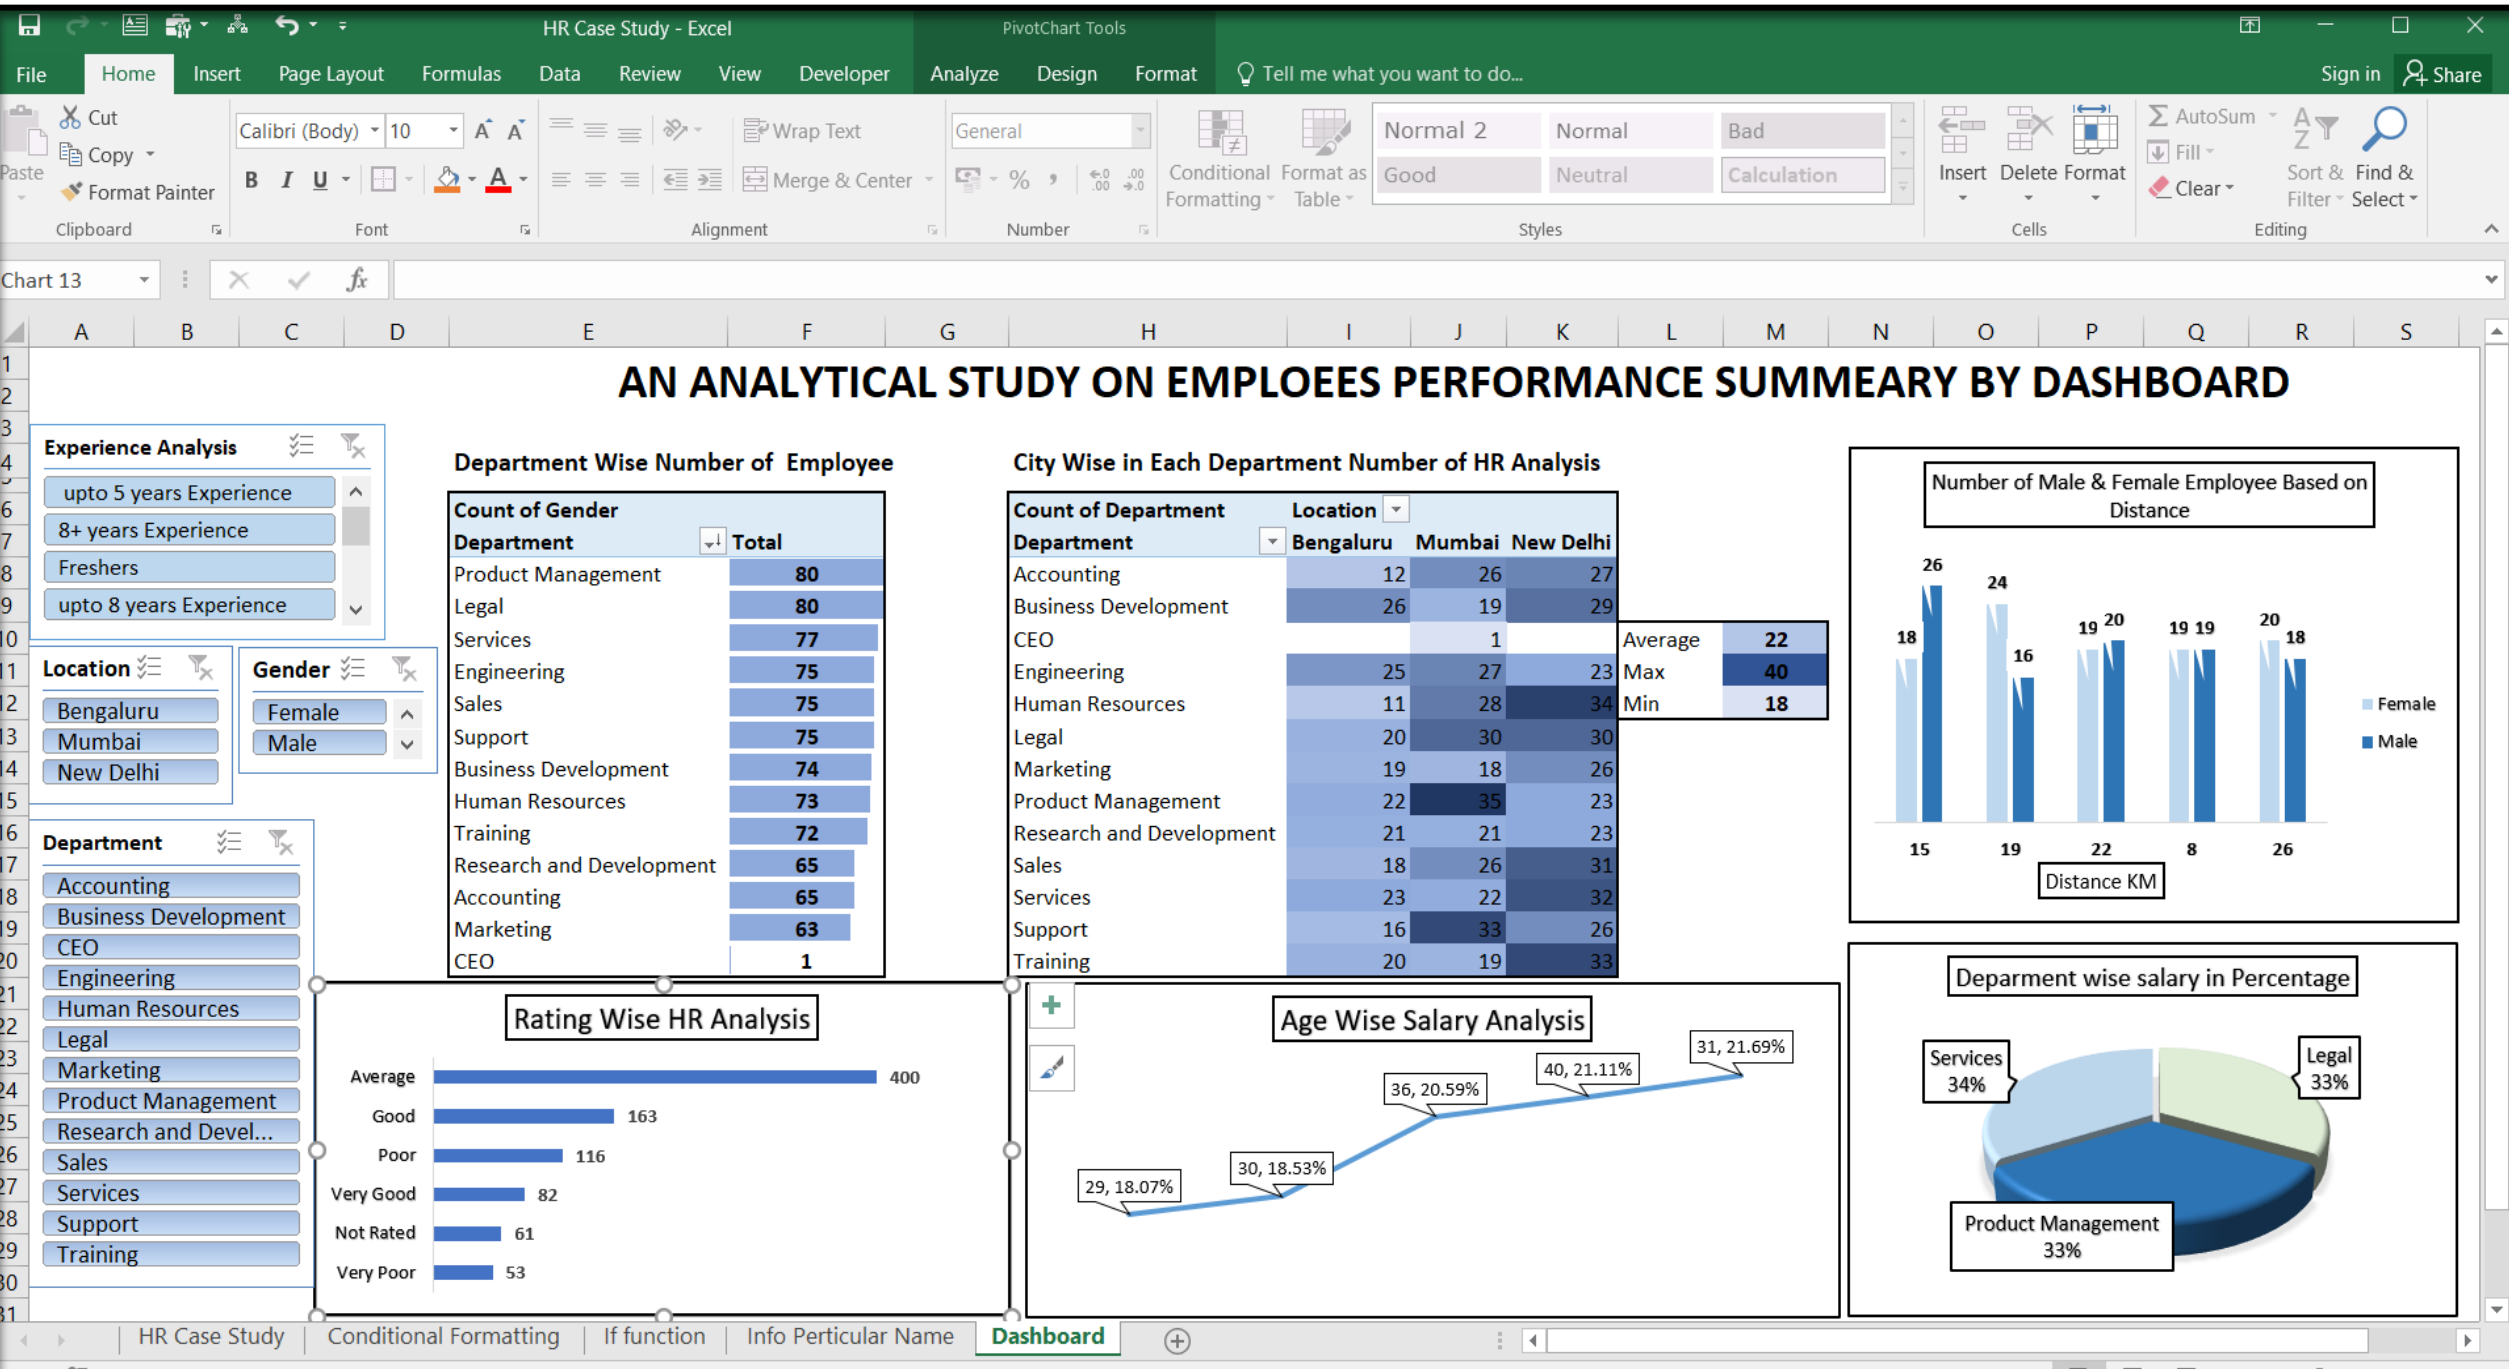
HR Case Study - Excel
PivotChart Tools
File Home Insert Page Layout Formulas Data Review View Developer Analyze Design Format Tell me what you want to do...
Sign in Share

Paste
Cut
Copy
Format Painter
Clipboard
Calibri (Body) 10
B I U
Font
Wrap Text
Merge & Center
Alignment
General
% ,
Number
Conditional Formatting
Format as Table
Normal 2 Normal Bad
Good Neutral Calculation
Styles
Insert Delete Format
Cells
AutoSum
Fill
Clear
Sort & Filter
Find & Select
Editing

Chart 13

A B C D E F G H I J K L M N O P Q R S

AN ANALYTICAL STUDY ON EMPLOEES PERFORMANCE SUMMEARY BY DASHBOARD

Experience Analysis
upto 5 years Experience
8+ years Experience
Freshers
upto 8 years Experience

Location
Bengaluru
Mumbai
New Delhi

Gender
Female
Male

Department
Accounting
Business Development
CEO
Engineering
Human Resources
Legal
Marketing
Product Management
Research and Devel...
Sales
Services
Support
Training

Department Wise Number of Employee

| Count of Gender | |
|---|---|
| Department | Total |
| Product Management | 80 |
| Legal | 80 |
| Services | 77 |
| Engineering | 75 |
| Sales | 75 |
| Support | 75 |
| Business Development | 74 |
| Human Resources | 73 |
| Training | 72 |
| Research and Development | 65 |
| Accounting | 65 |
| Marketing | 63 |
| CEO | 1 |

City Wise in Each Department Number of HR Analysis

| Count of Department | Location | | |
|---|---|---|---|
| Department | Bengaluru | Mumbai | New Delhi |
| Accounting | 12 | 26 | 27 |
| Business Development | 26 | 19 | 29 |
| CEO | | 1 | |
| Engineering | 25 | 27 | 23 |
| Human Resources | 11 | 28 | 34 |
| Legal | 20 | 30 | 30 |
| Marketing | 19 | 18 | 26 |
| Product Management | 22 | 35 | 23 |
| Research and Development | 21 | 21 | 23 |
| Sales | 18 | 26 | 31 |
| Services | 23 | 22 | 32 |
| Support | 16 | 33 | 26 |
| Training | 20 | 19 | 33 |

| Average | 22 |
|---|---|
| Max | 40 |
| Min | 18 |

Number of Male & Female Employee Based on Distance
18 26 24 16 19 20 19 19 20 18
15 19 22 8 26
Distance KM
Female
Male

Rating Wise HR Analysis
Average 400
Good 163
Poor 116
Very Good 82
Not Rated 61
Very Poor 53

Age Wise Salary Analysis
29, 18.07%
30, 18.53%
36, 20.59%
40, 21.11%
31, 21.69%

Deparment wise salary in Percentage
Services 34%
Legal 33%
Product Management 33%

HR Case Study | Conditional Formatting | If function | Info Perticular Name | Dashboard